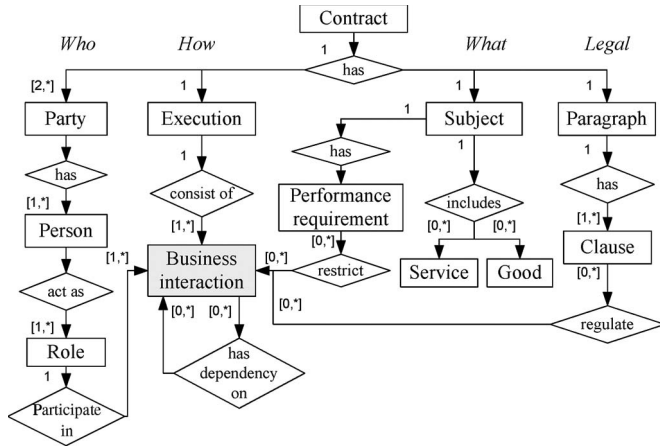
Contract

Who How What Legal

1
has

[2,*] 1 1 1

Party Execution Subject Paragraph

1 1 1 1

has has includes has

[1,*] [0,*] [0,*] [1,*]

Person consist of Performance requirement Clause

[1,*] [1,*] [0,*] [0,*] [0,*]

act as Business interaction restrict Service Good

[1,*] [0,*] [0,*] [0,*]

Role regulate

1 has dependency on

Participate in